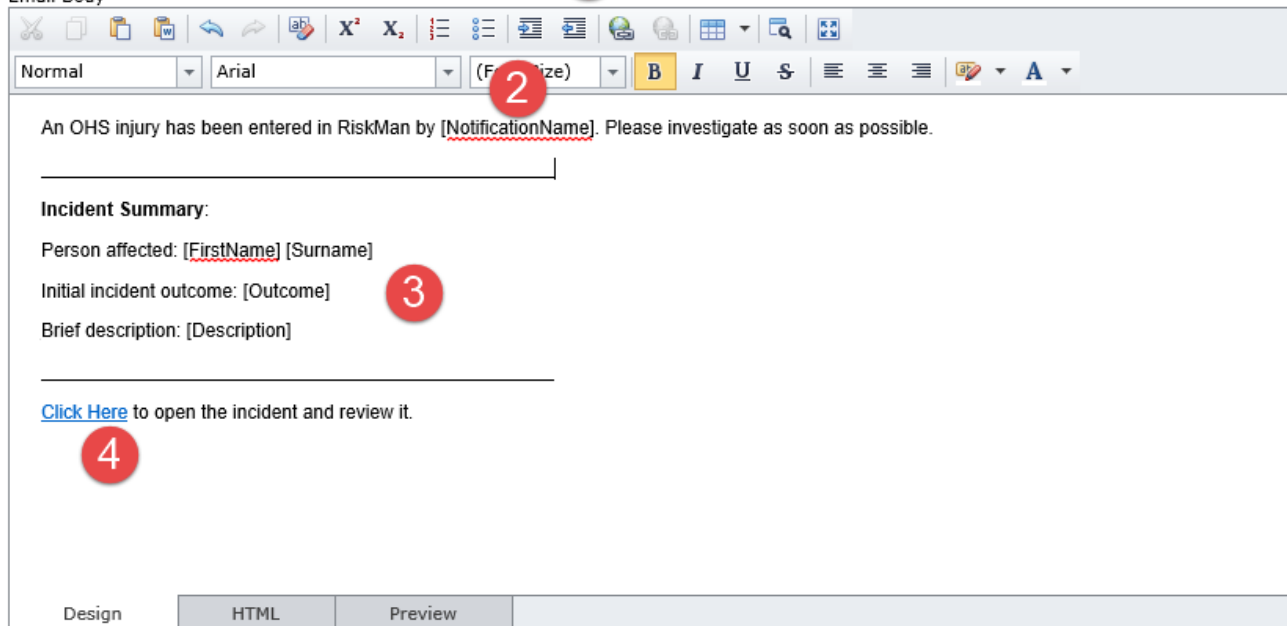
Normal
Arial
(F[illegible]ize)
B I U S
2

An OHS injury has been entered in RiskMan by [NotificationName]. Please investigate as soon as possible.

Incident Summary:

Person affected: [FirstName] [Surname]

Initial incident outcome: [Outcome]

3

Brief description: [Description]

Click Here to open the incident and review it.

4

Design
HTML
Preview